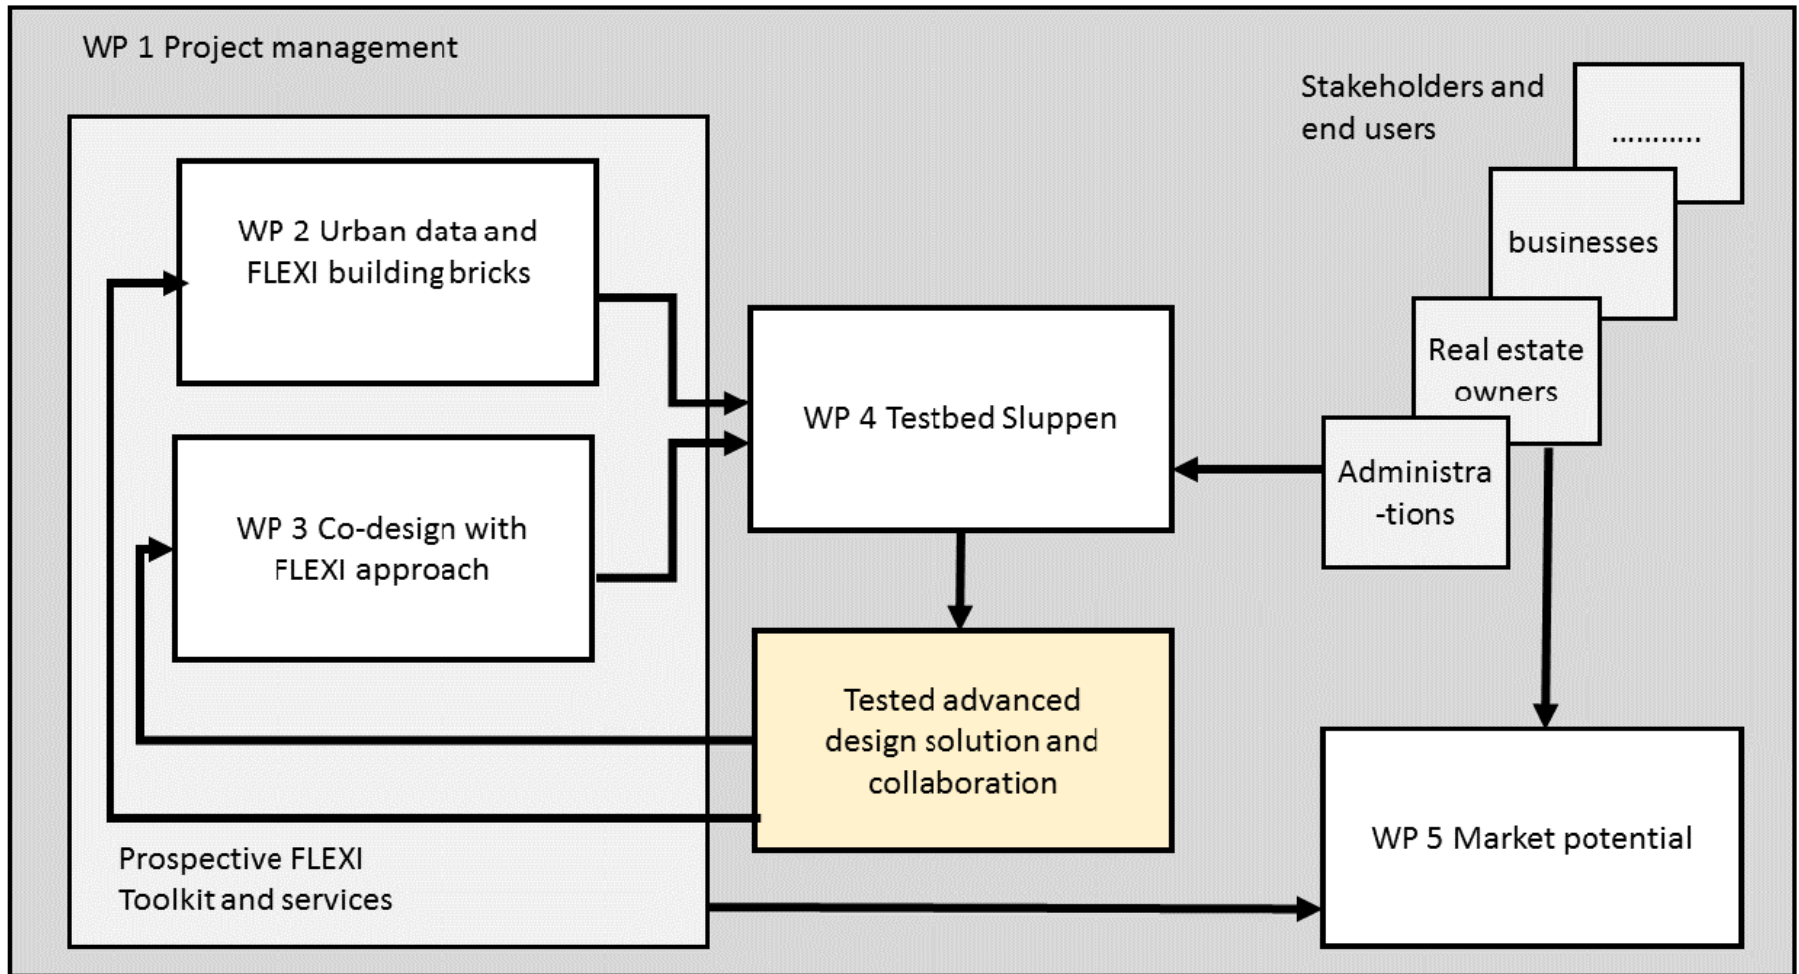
WP 1 Project management

Stakeholders and end users

..........

businesses

Real estate owners

Administra -tions

WP 2 Urban data and FLEXI building bricks

WP 3 Co-design with FLEXI approach

WP 4 Testbed Sluppen

Tested advanced design solution and collaboration

Prospective FLEXI Toolkit and services

WP 5 Market potential